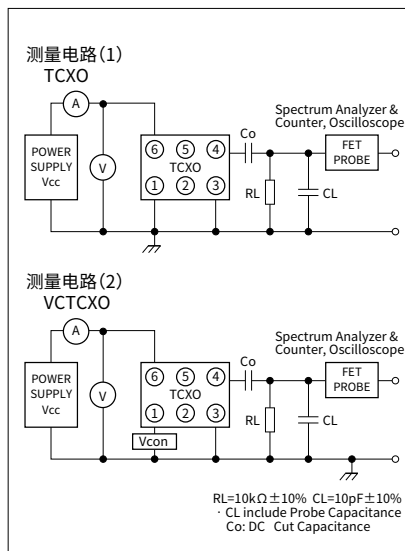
测量电路(1)
TCXO

A
POWER SUPPLY Vcc
V
⑥ ⑤ ④
TCXO
① ② ③
Co
RL
CL
Spectrum Analyzer & Counter, Oscilloscope
FET PROBE

测量电路(2)
VCTCXO

A
POWER SUPPLY Vcc
V
⑥ ⑤ ④
TCXO
① ② ③
Vcon
Co
RL
CL
Spectrum Analyzer & Counter, Oscilloscope
FET PROBE

RL=10kΩ±10% CL=10pF±10%
· CL include Probe Capacitance
Co: DC Cut Capacitance